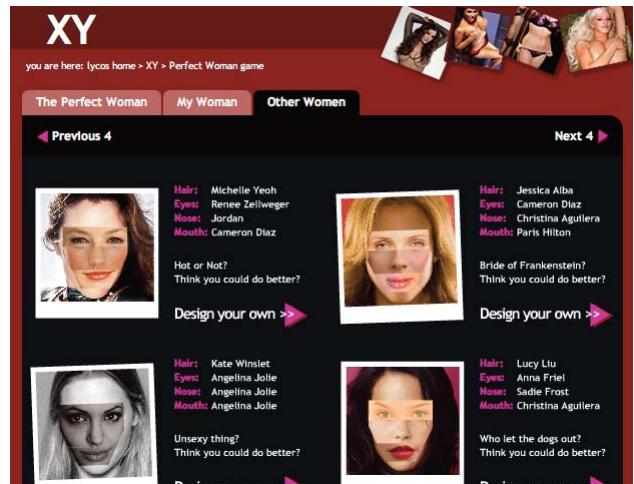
XY

you are here: lycos home > XY > Perfect Woman game

The Perfect Woman | My Woman | Other Women

Previous 4

Next 4

Hair: Michelle Yeoh
Eyes: Renee Zellweger
Nose: Jordan
Mouth: Cameron Diaz

Hot or Not?
Think you could do better?

Design your own >>

Hair: Jessica Alba
Eyes: Cameron Diaz
Nose: Christina Aguilera
Mouth: Paris Hilton

Bride of Frankenstein?
Think you could do better?

Design your own >>

Hair: Kate Winslet
Eyes: Angelina Jolie
Nose: Angelina Jolie
Mouth: Angelina Jolie

Unsexy thing?
Think you could do better?

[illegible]

Hair: Lucy Liu
Eyes: Anna Friel
Nose: Sadie Frost
Mouth: Christina Aguilera

Who let the dogs out?
Think you could do better?

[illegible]